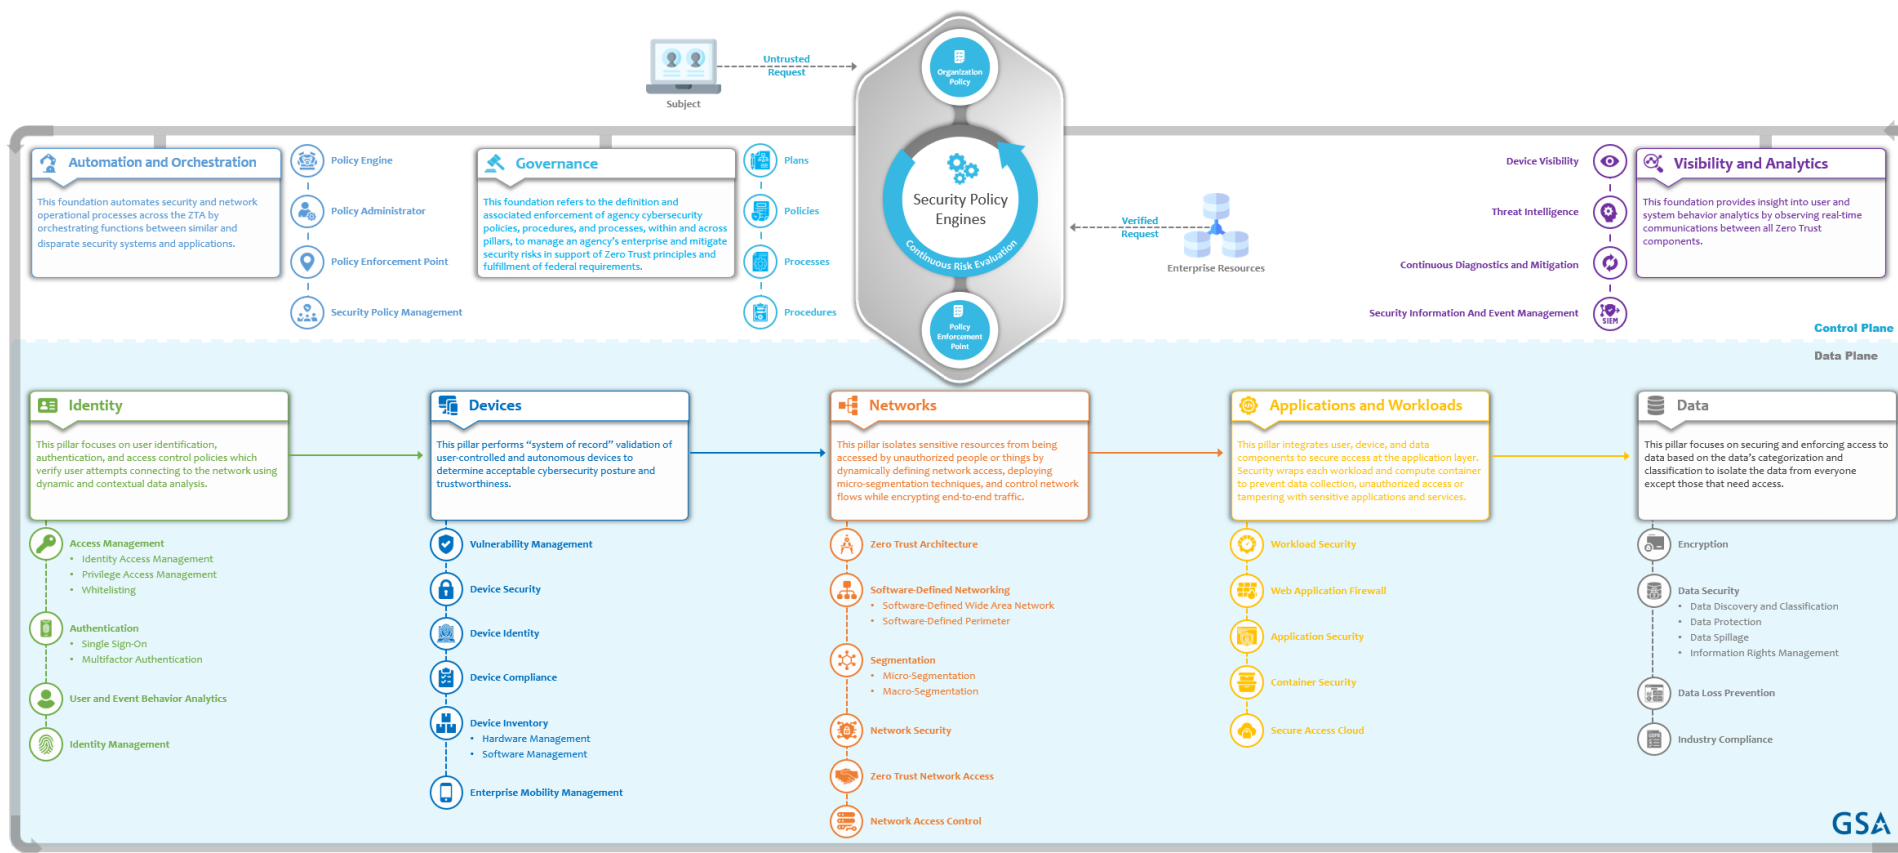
Subject

Untrusted Request

Organization Policy

Security Policy Engines

Continuous Risk Evaluation

Policy Enforcement Point

Verified Request

Enterprise Resources

Automation and Orchestration

This foundation automates security and network operational processes across the ZTA by orchestrating functions between similar and disparate security systems and applications.

Policy Engine

Policy Administrator

Policy Enforcement Point

Security Policy Management

Governance

This foundation refers to the definition and associated enforcement of agency cybersecurity policies, procedures, and processes, within and across pillars, to manage an agency's enterprise and mitigate security risks in support of Zero Trust principles and fulfillment of federal requirements.

Plans

Policies

Processes

Procedures

Device Visibility

Threat Intelligence

Continuous Diagnostics and Mitigation

Security Information And Event Management

SIEM

Visibility and Analytics

This foundation provides insight into user and system behavior analytics by observing real-time communications between all Zero Trust components.

Control Plane

Data Plane

Identity

This pillar focuses on user identification, authentication, and access control policies which verify user attempts connecting to the network using dynamic and contextual data analysis.

Access Management
• Identity Access Management
• Privilege Access Management
• Whitelisting

Authentication
• Single Sign-On
• Multifactor Authentication

User and Event Behavior Analytics

Identity Management

Devices

This pillar performs "system of record" validation of user-controlled and autonomous devices to determine acceptable cybersecurity posture and trustworthiness.

Vulnerability Management

Device Security

Device Identity

Device Compliance

Device Inventory
• Hardware Management
• Software Management

Enterprise Mobility Management

Networks

This pillar isolates sensitive resources from being accessed by unauthorized people or things by dynamically defining network access, deploying micro-segmentation techniques, and control network flows while encrypting end-to-end traffic.

Zero Trust Architecture

Software-Defined Networking
• Software-Defined Wide Area Network
• Software-Defined Perimeter

Segmentation
• Micro-Segmentation
• Macro-Segmentation

Network Security

Zero Trust Network Access

Network Access Control

Applications and Workloads

This pillar integrates user, device, and data components to secure access at the application layer. Security wraps each workload and compute container to prevent data collection, unauthorized access or tampering with sensitive applications and services.

Workload Security

Web Application Firewall

Application Security

Container Security

Secure Access Cloud

Data

This pillar focuses on securing and enforcing access to data based on the data's categorization and classification to isolate the data from everyone except those that need access.

Encryption

Data Security
• Data Discovery and Classification
• Data Protection
• Data Spillage
• Information Rights Management

Data Loss Prevention

Industry Compliance

GSA